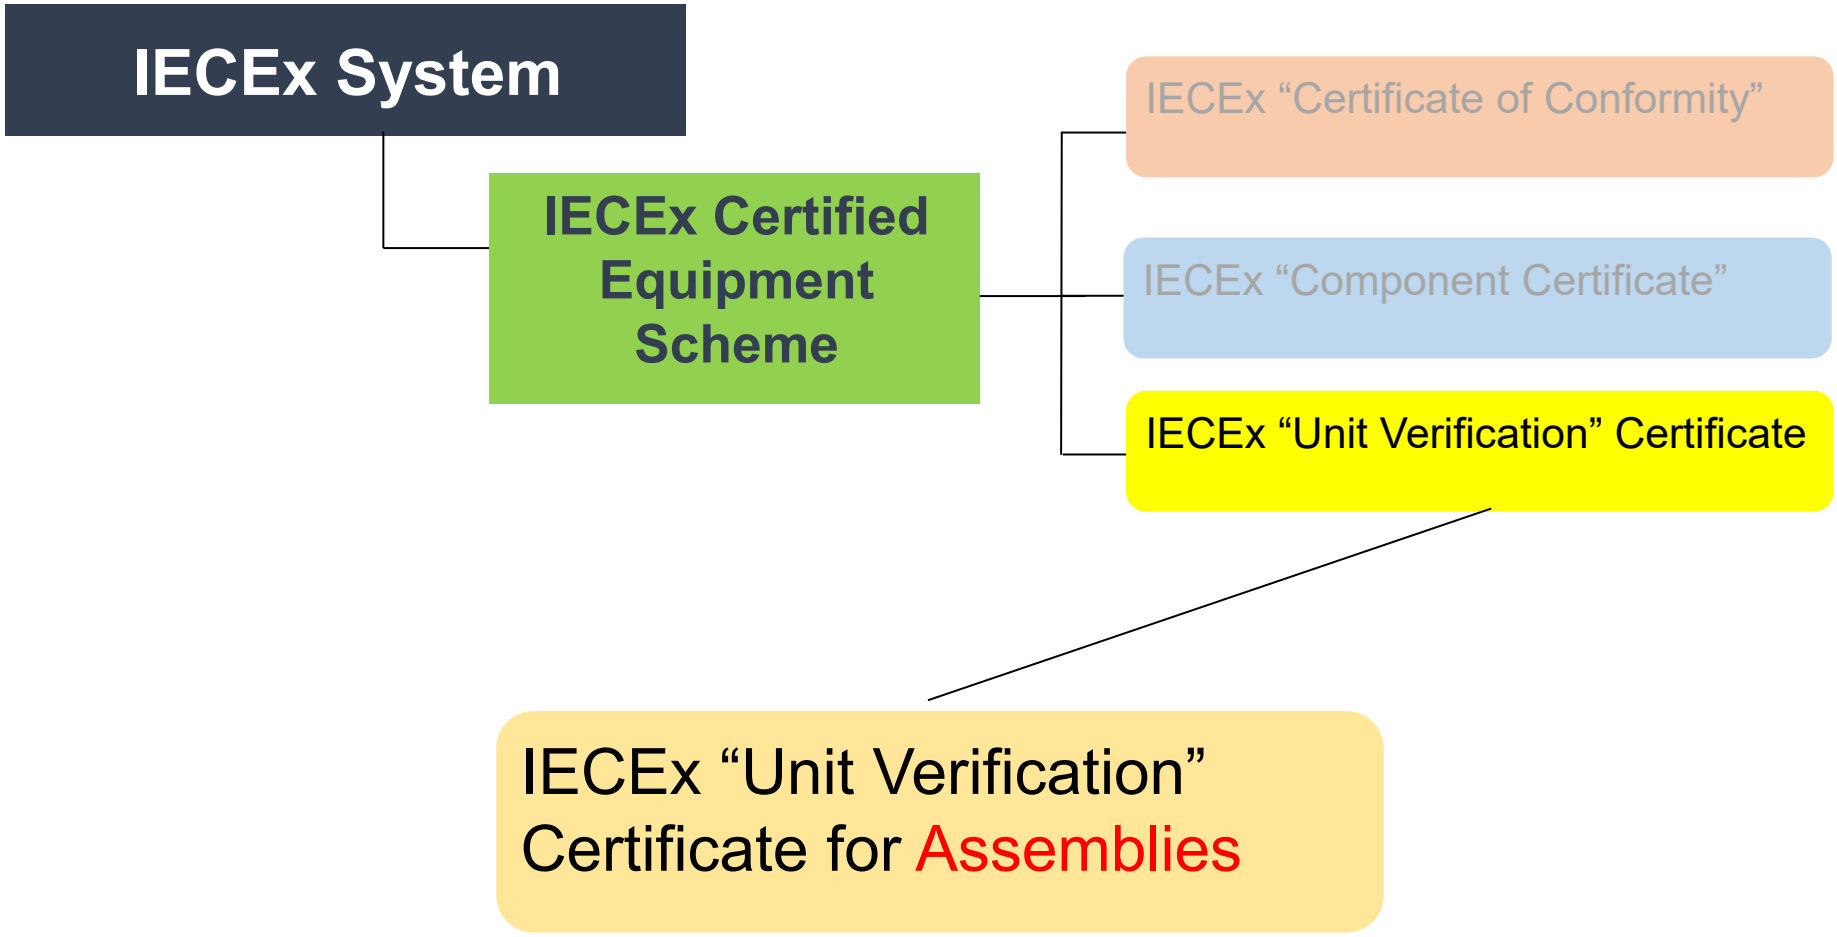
IECEx System

IECEx Certified Equipment Scheme

IECEx “Certificate of Conformity”

IECEx “Component Certificate”

IECEx “Unit Verification” Certificate

IECEx “Unit Verification” Certificate for Assemblies